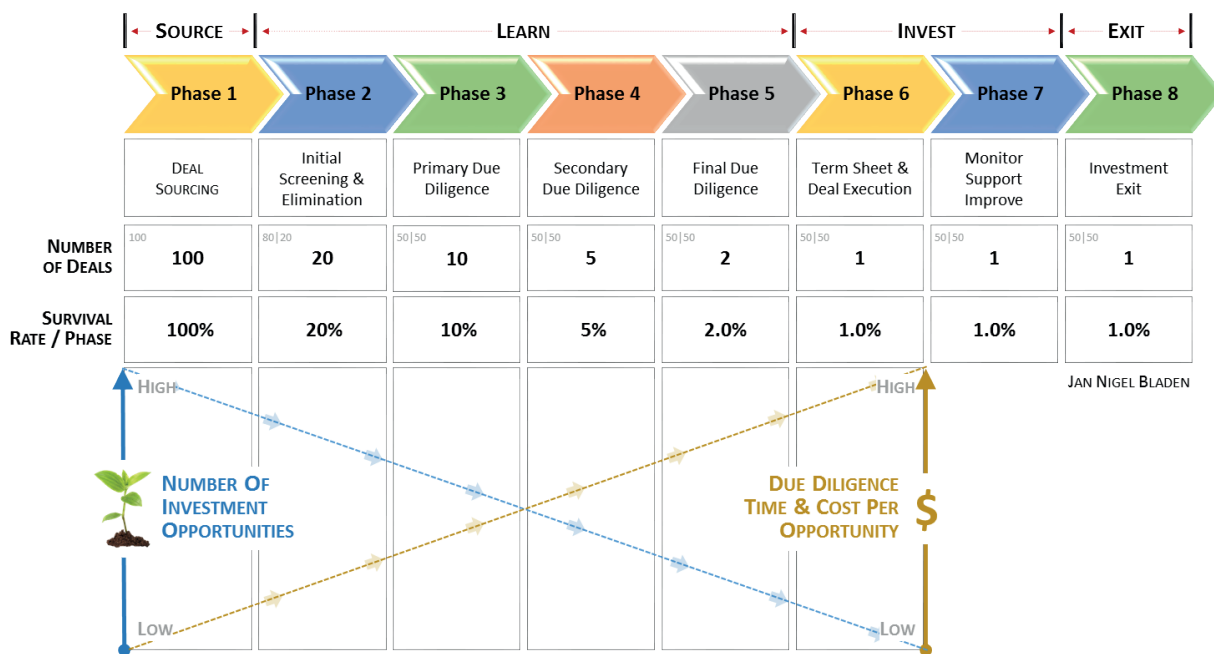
SOURCE | LEARN | INVEST | EXIT

| | Phase 1 | Phase 2 | Phase 3 | Phase 4 | Phase 5 | Phase 6 | Phase 7 | Phase 8 |
|---|---|---|---|---|---|---|---|---|
| | DEAL SOURCING | Initial Screening & Elimination | Primary Due Diligence | Secondary Due Diligence | Final Due Diligence | Term Sheet & Deal Execution | Monitor Support Improve | Investment Exit |
| NUMBER OF DEALS | 100 100 | 80\|20 20 | 50\|50 10 | 50\|50 5 | 50\|50 2 | 50\|50 1 | 50\|50 1 | 50\|50 1 |
| SURVIVAL RATE / PHASE | 100% | 20% | 10% | 5% | 2.0% | 1.0% | 1.0% | 1.0% |

JAN NIGEL BLADEN

HIGH
NUMBER OF INVESTMENT OPPORTUNITIES
LOW

HIGH
DUE DILIGENCE TIME & COST PER OPPORTUNITY
$
LOW